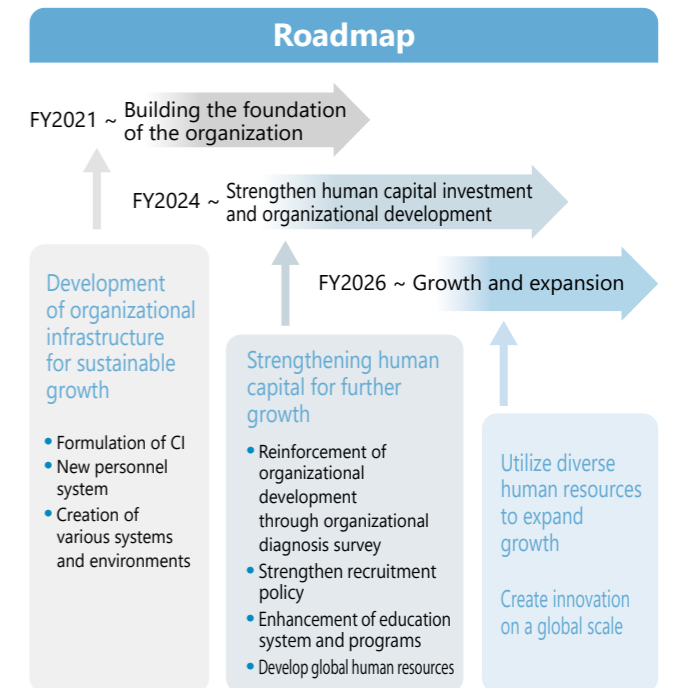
Roadmap

FY2021 ~ Building the foundation of the organization

FY2024 ~ Strengthen human capital investment and organizational development

FY2026 ~ Growth and expansion

Development of organizational infrastructure for sustainable growth

• Formulation of CI
• New personnel system
• Creation of various systems and environments

Strengthening human capital for further growth

• Reinforcement of organizational development through organizational diagnosis survey
• Strengthen recruitment policy
• Enhancement of education system and programs
• Develop global human resources

Utilize diverse human resources to expand growth

Create innovation on a global scale